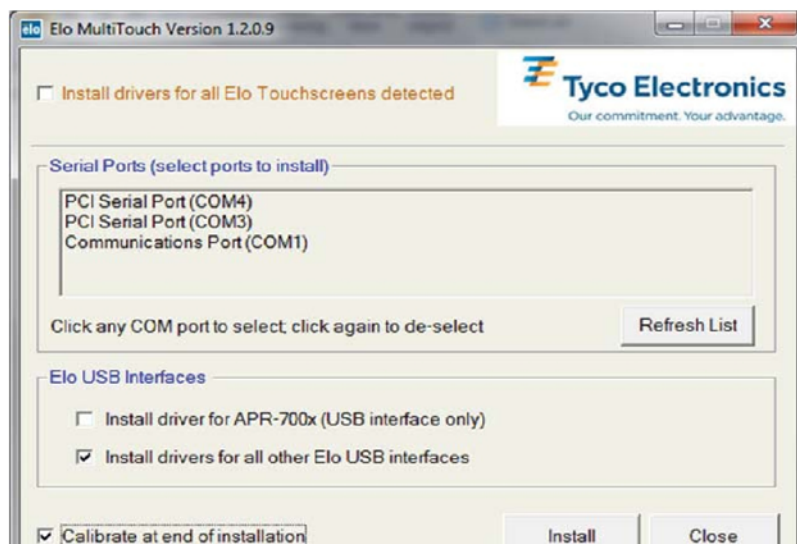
elo Elo MultiTouch Version 1.2.0.9

☐ Install drivers for all Elo Touchscreens detected

Tyco Electronics
Our commitment. Your advantage.

Serial Ports (select ports to install)

PCI Serial Port (COM4)
PCI Serial Port (COM3)
Communications Port (COM1)

Click any COM port to select; click again to de-select

Refresh List

Elo USB Interfaces

☐ Install driver for APR-700x (USB interface only)

☑ Install drivers for all other Elo USB interfaces

☑ Calibrate at end of installation

Install

Close